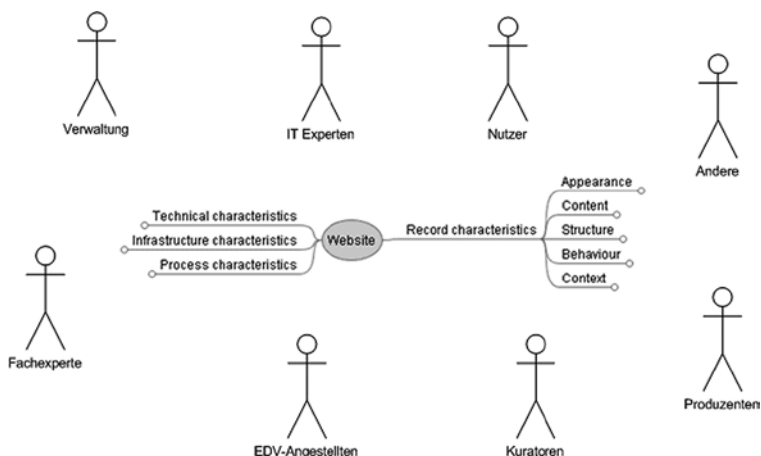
Verwaltung

IT Experten

Nutzer

Andere

Technical characteristics

Infrastructure characteristics

Process characteristics

Website

Record characteristics

Appearance

Content

Structure

Behaviour

Context

Fachexperte

EDV-Angestellten

Kuratoren

Produzenten